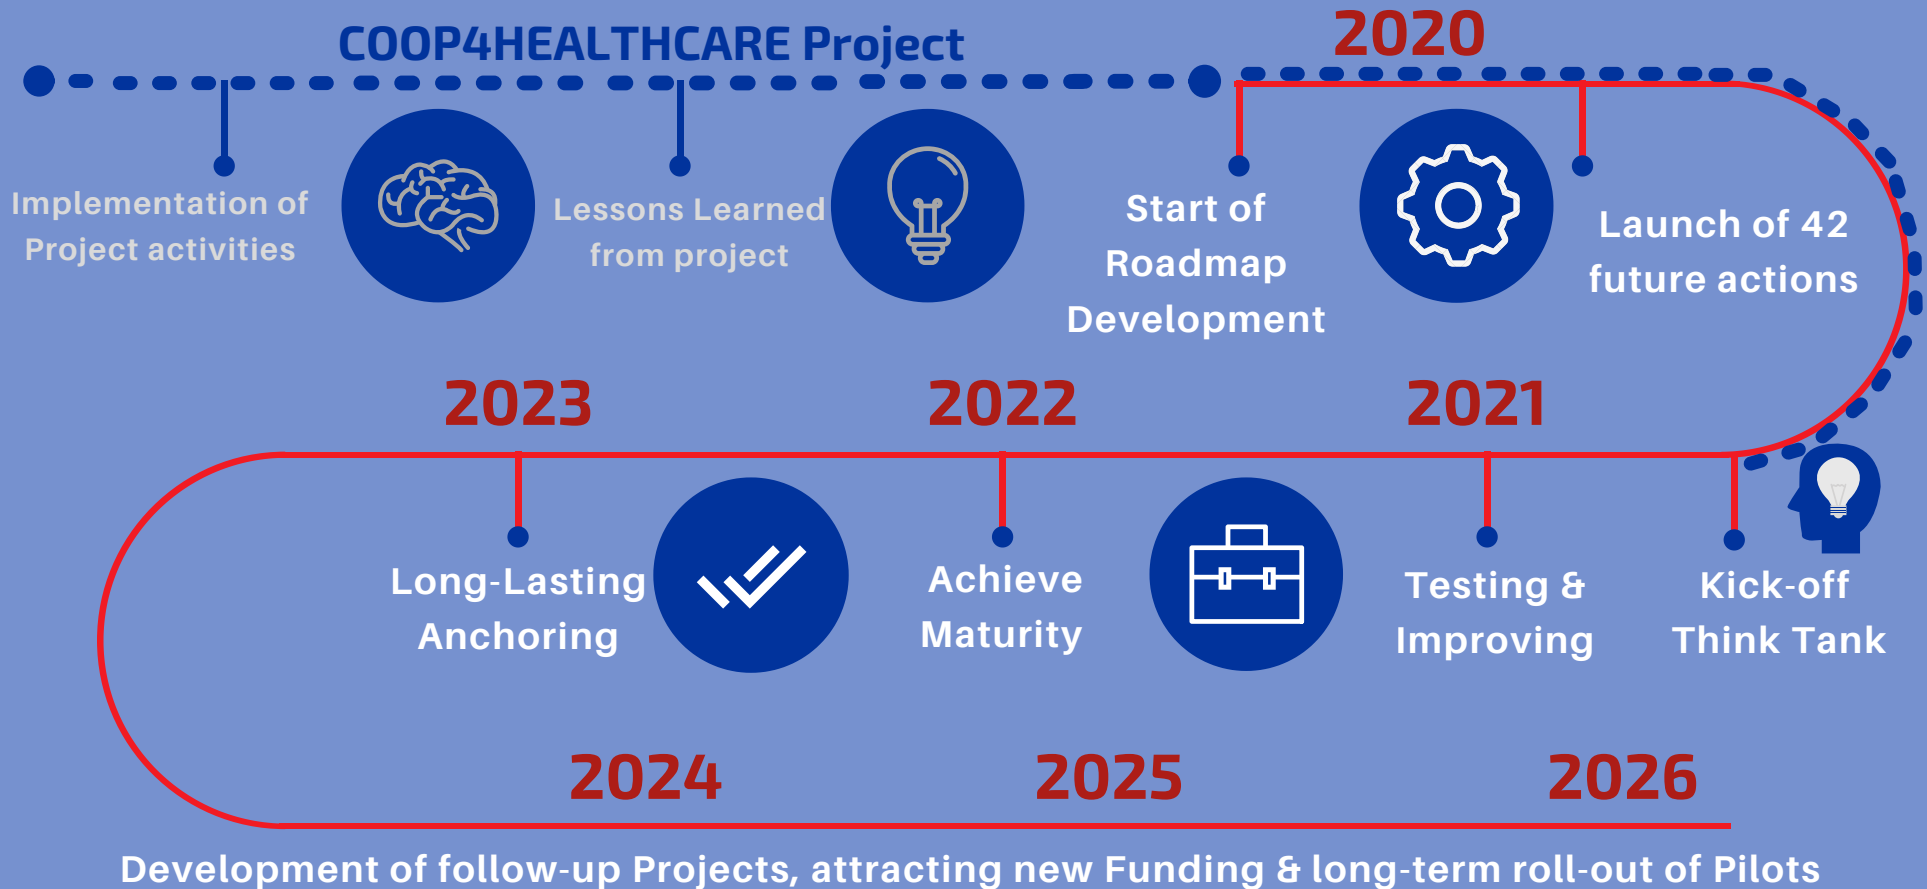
COOP4HEALTHCARE Project

2020

Implementation of Project activities

Lessons Learned from project

Start of Roadmap Development

Launch of 42 future actions

2023

2022

2021

Long-Lasting Anchoring

Achieve Maturity

Testing & Improving

Kick-off Think Tank

2024

2025

2026

Development of follow-up Projects, attracting new Funding & long-term roll-out of Pilots